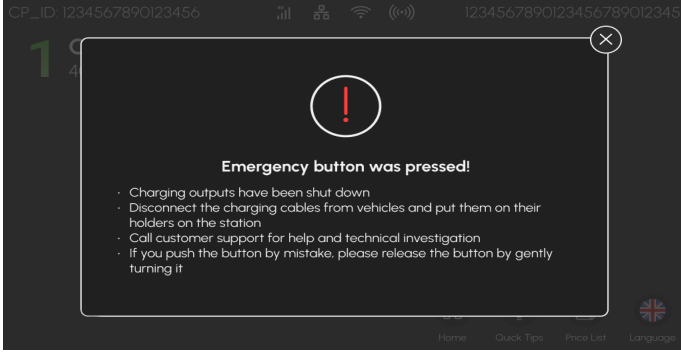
CP_ID: 1234567890123456

12345678901234567890123​45

1 C
4

!

Emergency button was pressed!

· Charging outputs have been shut down
· Disconnect the charging cables from vehicles and put them on their holders on the station
· Call customer support for help and technical investigation
· If you push the button by mistake, please release the button by gently turning it

Home Quick Tips Price List Language